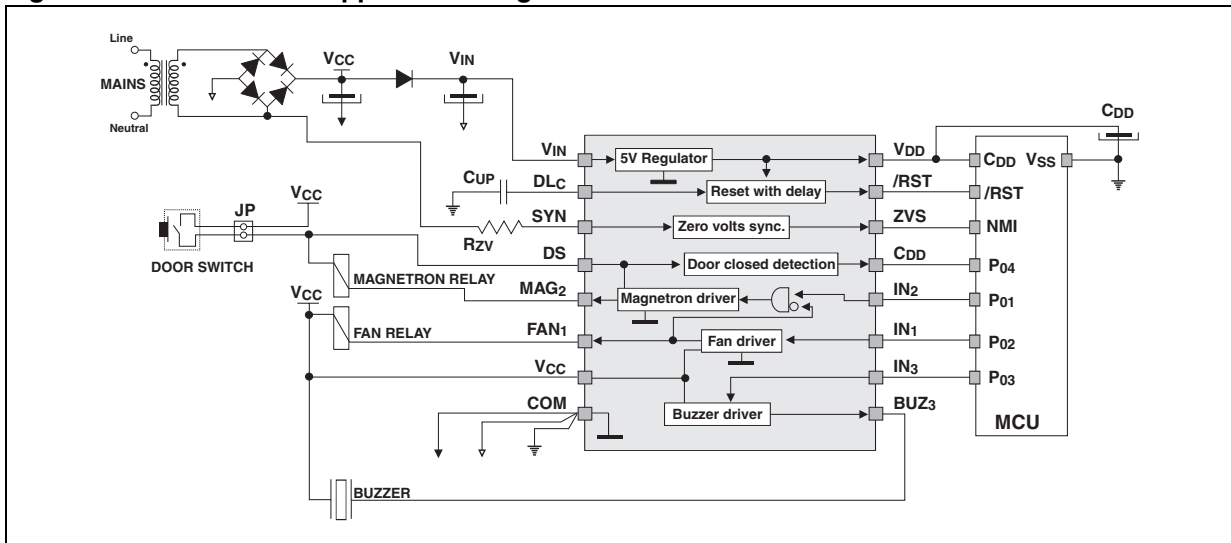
Line
MAINS
Neutral
$V_{CC}$
$V_{IN}$
$C_{DD}$
$V_{IN}$
5V Regulator
$V_{DD}$
$C_{DD}$ $V_{SS}$
$C_{UP}$
$DL_C$
Reset with delay
/RST
/RST
JP
$V_{CC}$
SYN
Zero volts sync.
ZVS
NMI
$R_{ZV}$
DOOR SWITCH
DS
Door closed detection
$C_{DD}$
$P_{04}$
MAGNETRON RELAY
$MAG_2$
Magnetron driver
$IN_2$
$P_{01}$
$V_{CC}$
FAN RELAY
$FAN_1$
Fan driver
$IN_1$
$P_{02}$
$V_{CC}$
$IN_3$
$P_{03}$
COM
Buzzer driver
$BUZ_3$
MCU
BUZZER